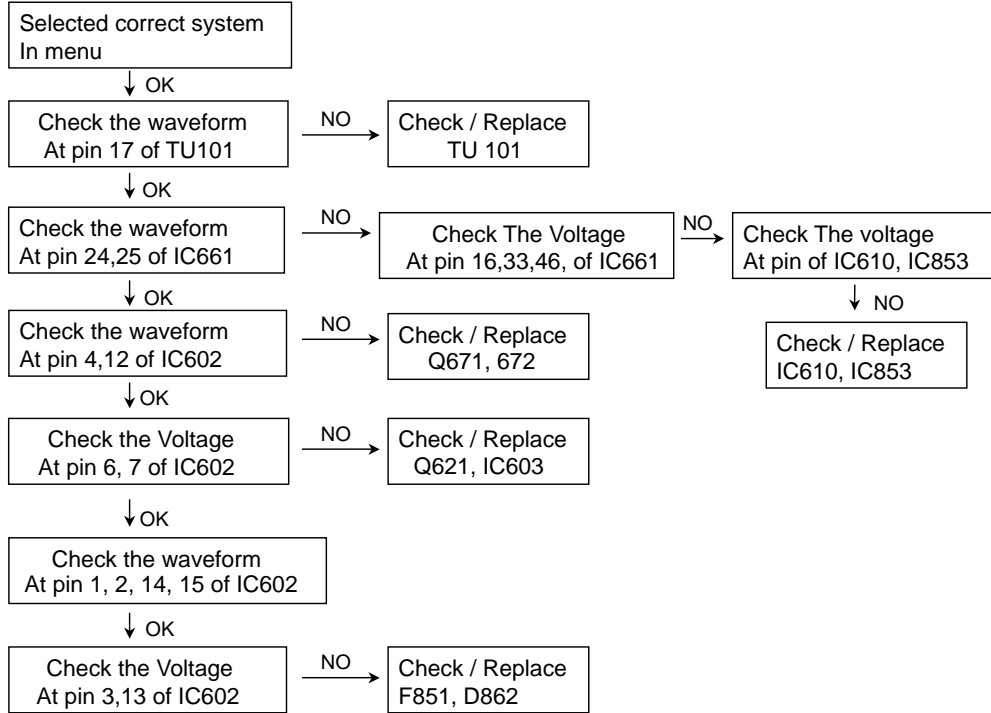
Selected correct system
In menu

OK

Check the waveform
At pin 17 of TU101

NO

Check / Replace
TU 101

OK

Check the waveform
At pin 24,25 of IC661

NO

Check The Voltage
At pin 16,33,46, of IC661

NO

Check The voltage
At pin of IC610, IC853

NO

Check / Replace
IC610, IC853

OK

Check the waveform
At pin 4,12 of IC602

NO

Check / Replace
Q671, 672

OK

Check the Voltage
At pin 6, 7 of IC602

NO

Check / Replace
Q621, IC603

OK

Check the waveform
At pin 1, 2, 14, 15 of IC602

OK

Check the Voltage
At pin 3,13 of IC602

NO

Check / Replace
F851, D862